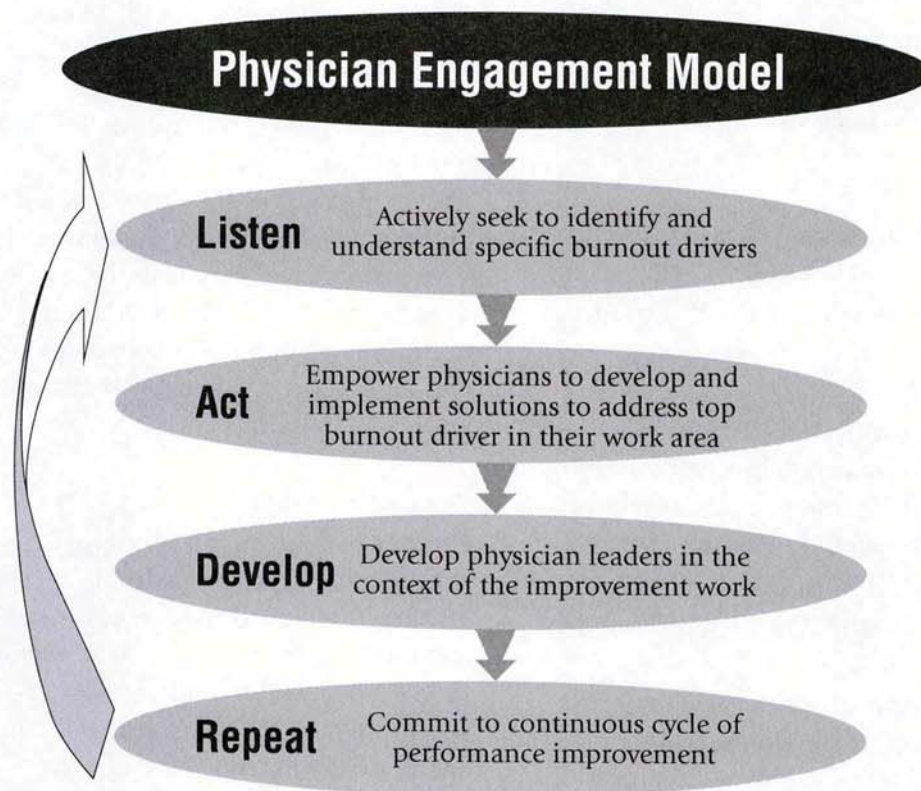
Physician Engagement Model

Listen Actively seek to identify and understand specific burnout drivers

Act Empower physicians to develop and implement solutions to address top burnout driver in their work area

Develop Develop physician leaders in the context of the improvement work

Repeat Commit to continuous cycle of performance improvement